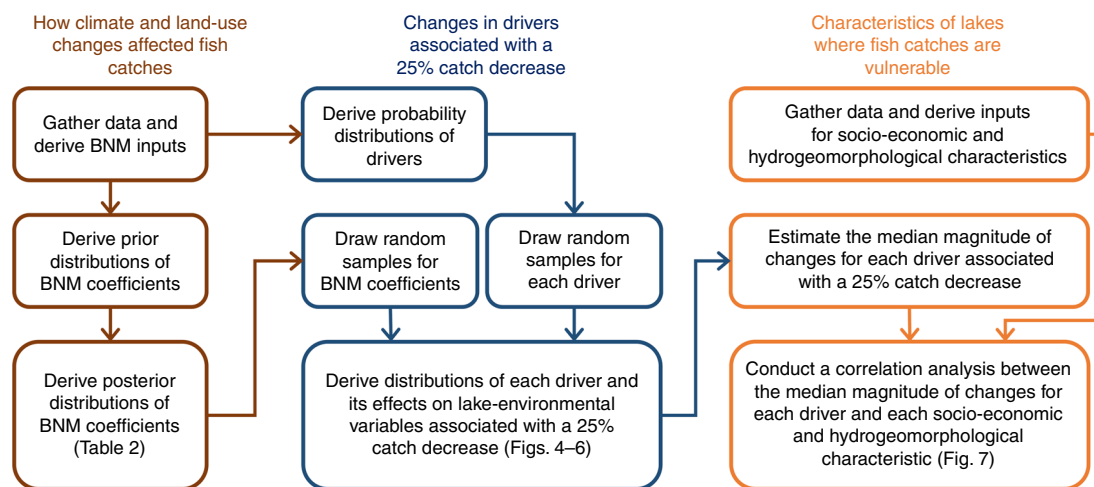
How climate and land-use changes affected fish catches

Gather data and derive BNM inputs

Derive prior distributions of BNM coefficients

Derive posterior distributions of BNM coefficients (Table 2)

Changes in drivers associated with a 25% catch decrease

Derive probability distributions of drivers

Draw random samples for BNM coefficients

Draw random samples for each driver

Derive distributions of each driver and its effects on lake-environmental variables associated with a 25% catch decrease (Figs. 4–6)

Characteristics of lakes where fish catches are vulnerable

Gather data and derive inputs for socio-economic and hydrogeomorphological characteristics

Estimate the median magnitude of changes for each driver associated with a 25% catch decrease

Conduct a correlation analysis between the median magnitude of changes for each driver and each socio-economic and hydrogeomorphological characteristic (Fig. 7)